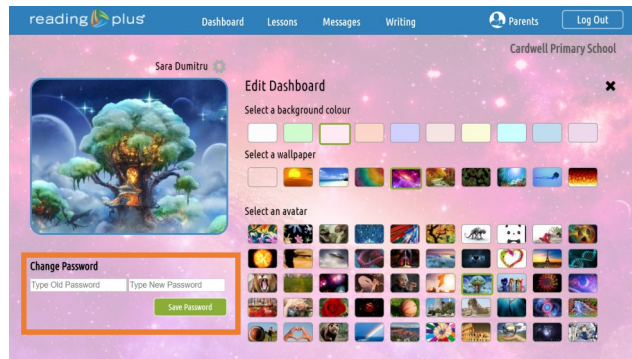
reading plus

Dashboard Lessons Messages Writing Parents Log Out

Cardwell Primary School

Sara Dumitru

Edit Dashboard

Select a background colour

Select a wallpaper

Select an avatar

Change Password

Type Old Password

Type New Password

Save Password